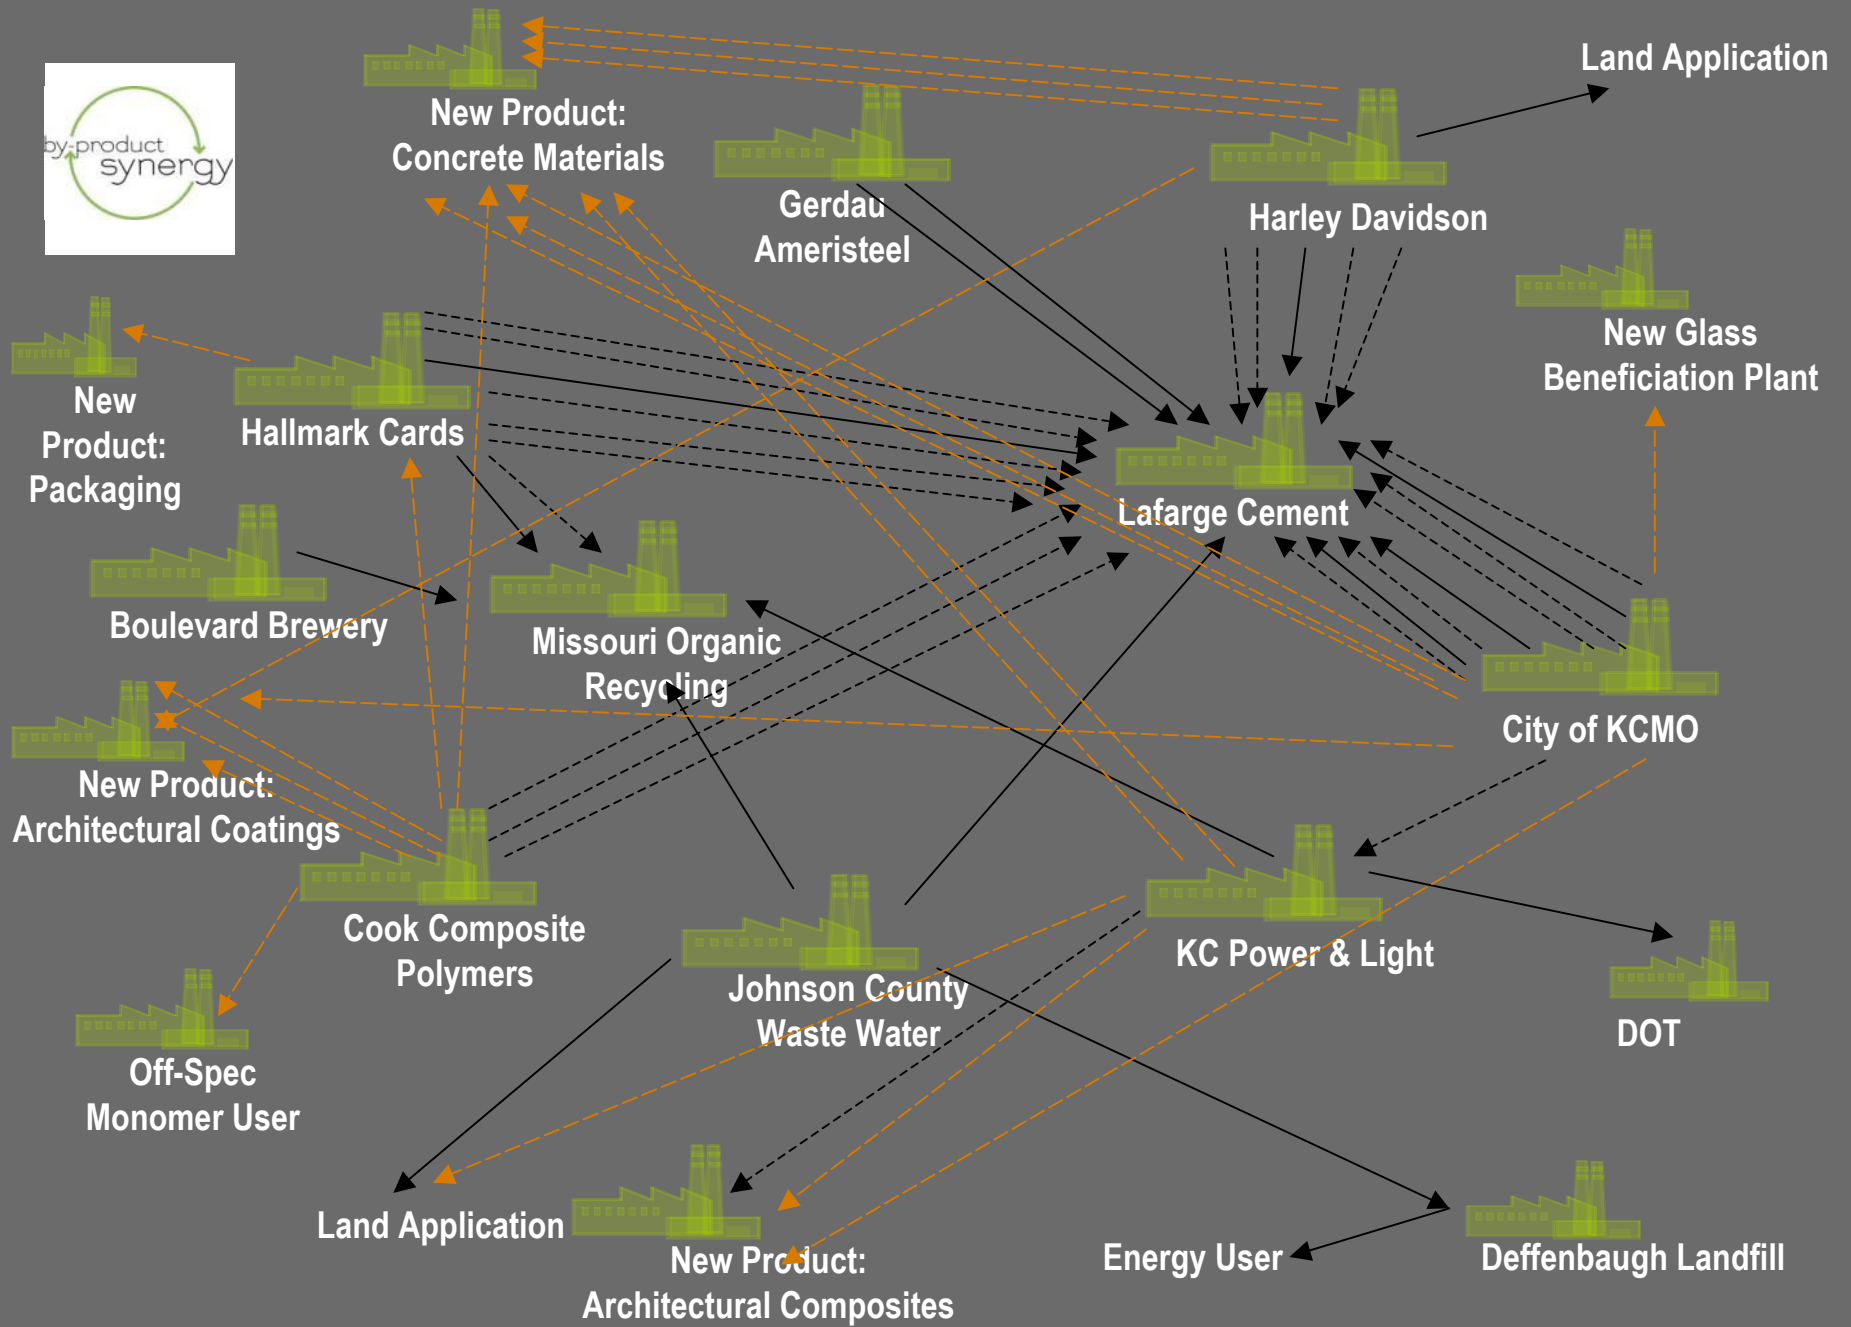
by-product synergy

New Product: Concrete Materials

Land Application

Gerdau Ameristeel

Harley Davidson

New Glass Beneficiation Plant

New Product: Packaging

Hallmark Cards

Lafarge Cement

Boulevard Brewery

Missouri Organic Recycling

City of KCMO

New Product: Architectural Coatings

Cook Composite Polymers

KC Power & Light

Johnson County Waste Water

DOT

Off-Spec Monomer User

Land Application

New Product: Architectural Composites

Energy User

Deffenbaugh Landfill